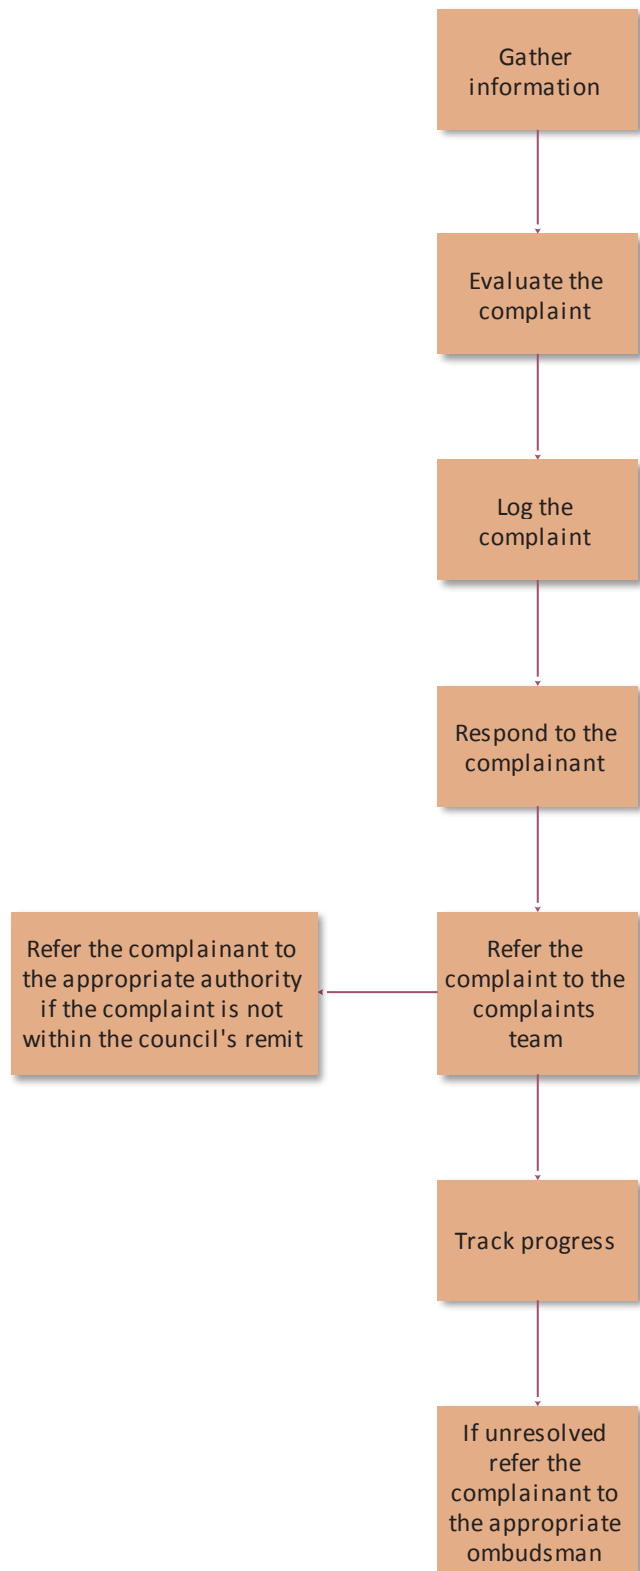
Gather information

Evaluate the complaint

Log the complaint

Respond to the complainant

Refer the complaint to the complaints team

Refer the complainant to the appropriate authority if the complaint is not within the council's remit

Track progress

If unresolved refer the complainant to the appropriate ombudsman